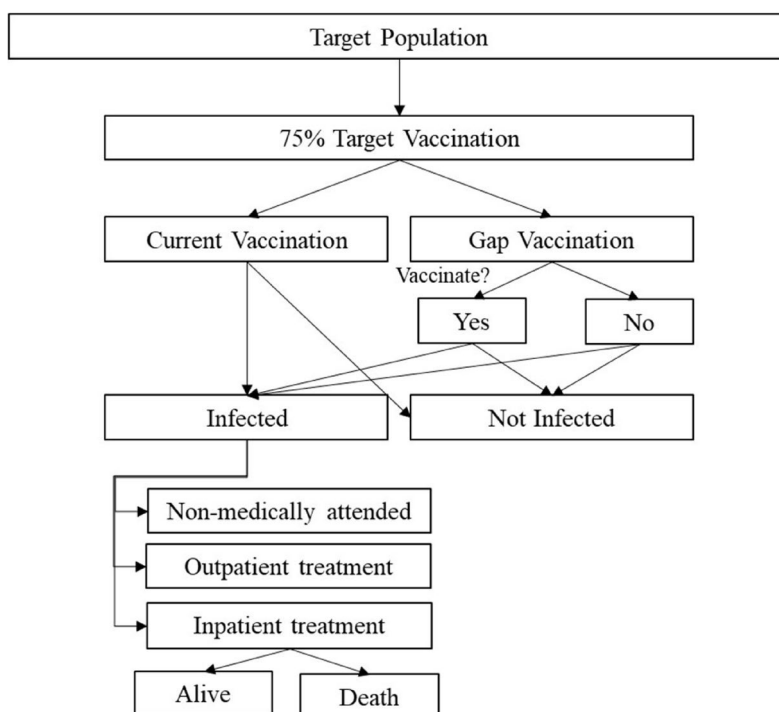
Target Population

75% Target Vaccination

Current Vaccination

Gap Vaccination

Vaccinate?

Yes

No

Infected

Not Infected

Non-medically attended

Outpatient treatment

Inpatient treatment

Alive

Death